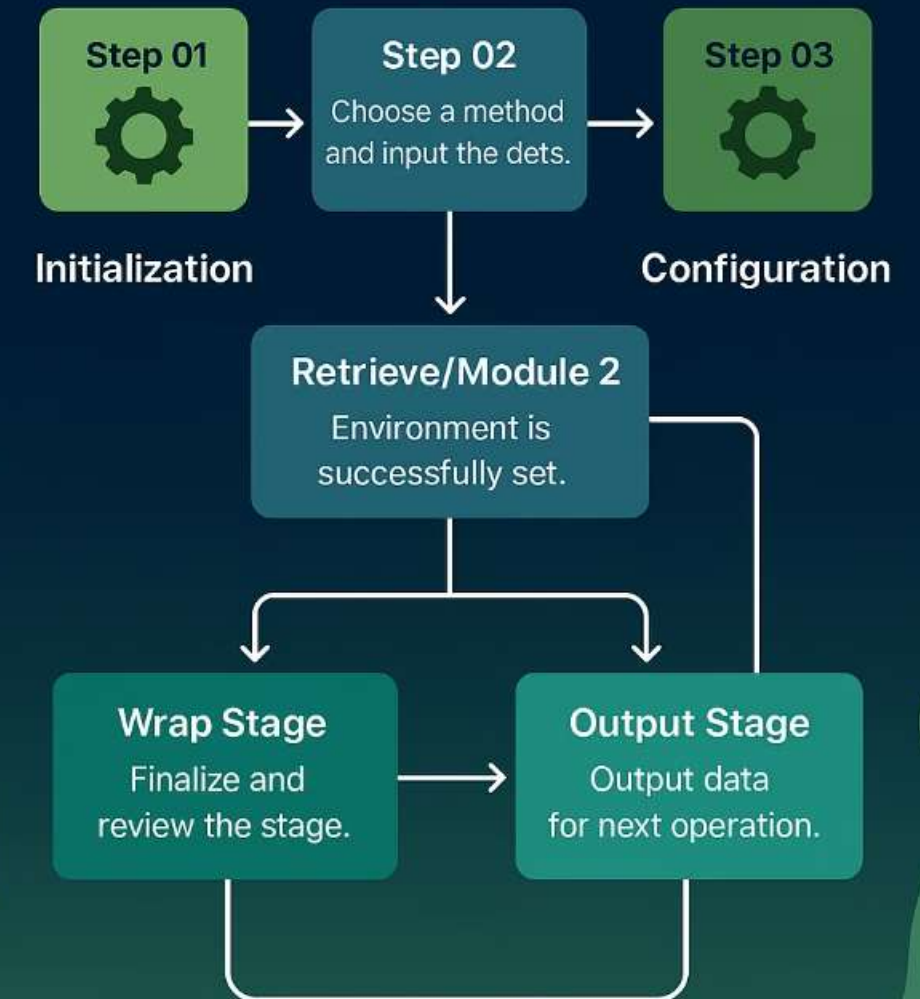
Step 01

Step 02
Choose a method and input the dets.

Step 03

Initialization

Configuration

Retrieve/Module 2
Environment is successfully set.

Wrap Stage
Finalize and review the stage.

Output Stage
Output data for next operation.